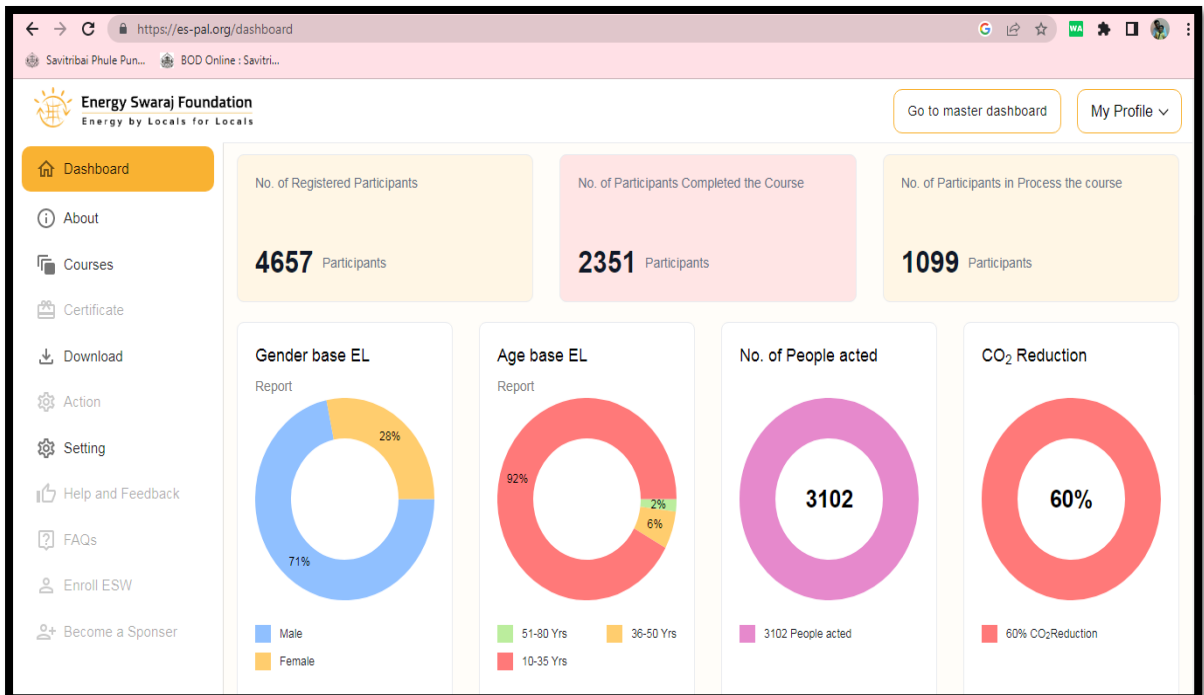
https://es-pal.org/dashboard

Savitribai Phule Pun... BOD Online : Savitri...

Energy Swaraj Foundation
Energy by Locals for Locals

Go to master dashboard
My Profile

Dashboard
About
Courses
Certificate
Download
Action
Setting
Help and Feedback
FAQs
Enroll ESW
Become a Sponser

No. of Registered Participants
4657 Participants

No. of Participants Completed the Course
2351 Participants

No. of Participants in Process the course
1099 Participants

Gender base EL
Report
28%
71%
Male
Female

Age base EL
Report
92%
2%
6%
51-80 Yrs
36-50 Yrs
10-35 Yrs

No. of People acted
3102
3102 People acted

$CO_2$ Reduction
60%
60% $CO_2$Reduction